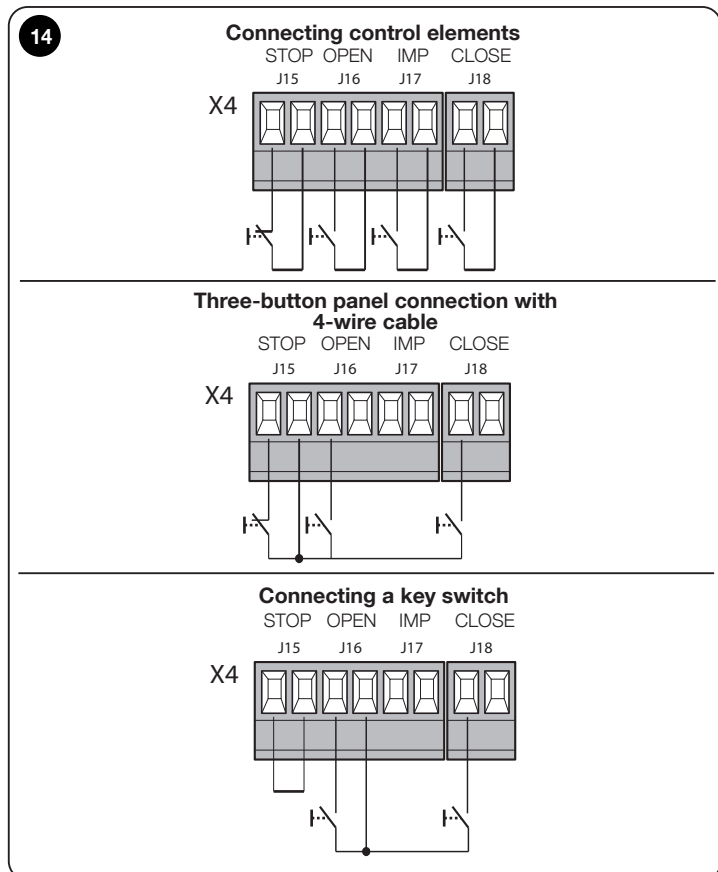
14

Connecting control elements
STOP OPEN IMP CLOSE
J15 J16 J17 J18
X4

Three-button panel connection with 4-wire cable
STOP OPEN IMP CLOSE
J15 J16 J17 J18
X4

Connecting a key switch
STOP OPEN IMP CLOSE
J15 J16 J17 J18
X4